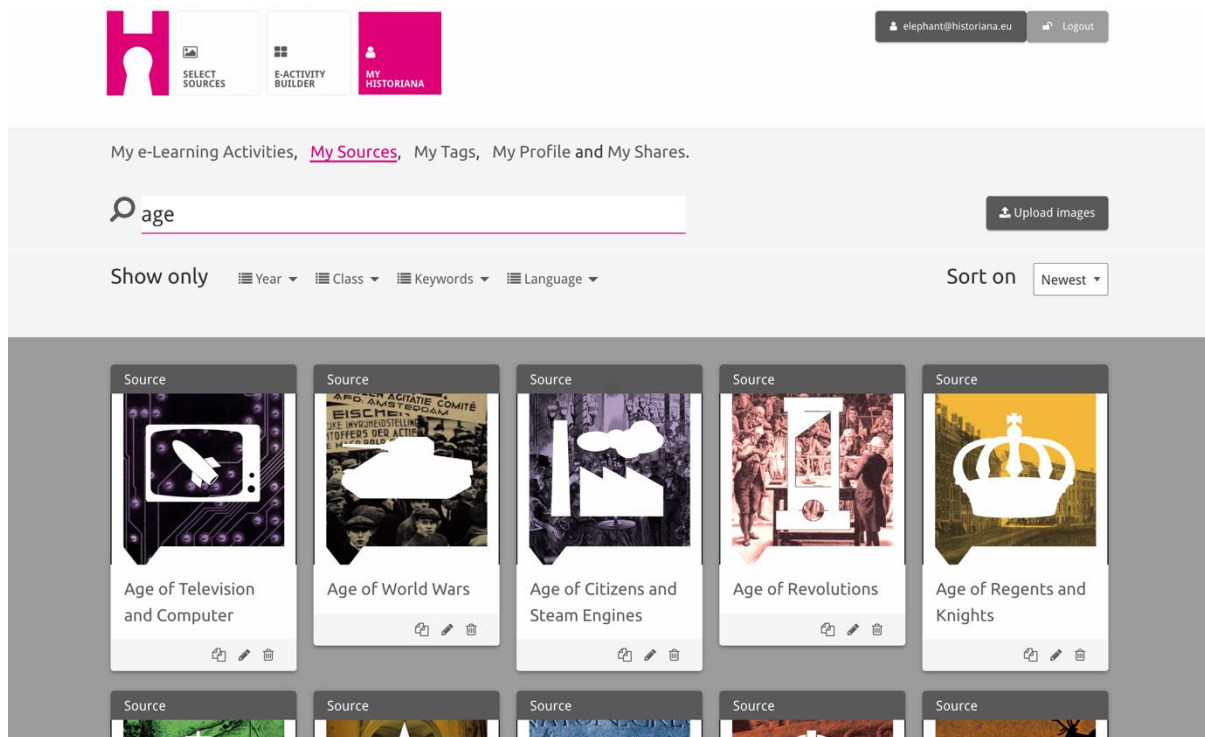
SELECT SOURCES

E-ACTIVITY BUILDER

MY HISTORIANA

elephant@historiana.eu

Logout

My e-Learning Activities, My Sources, My Tags, My Profile and My Shares.

age

Upload images

Show only

Year

Class

Keywords

Language

Sort on

Newest

Source

Age of Television and Computer

Source

Age of World Wars

Source

Age of Citizens and Steam Engines

Source

Age of Revolutions

Source

Age of Regents and Knights

Source

Source

Source

Source

Source